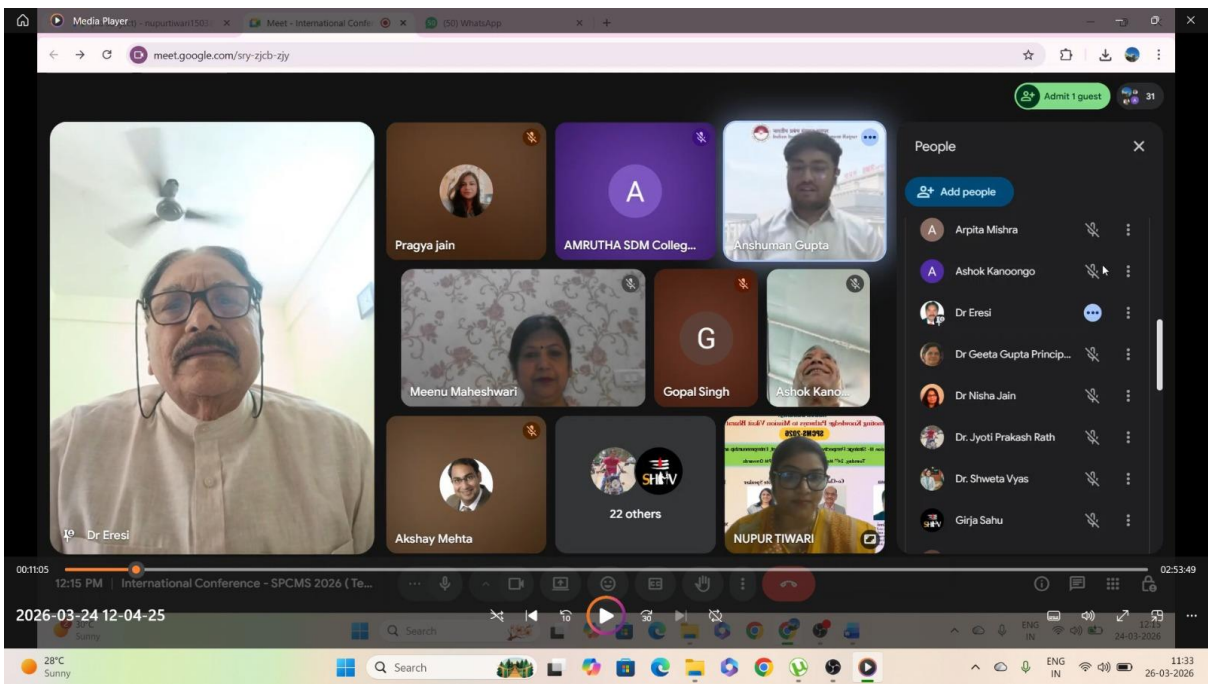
Media Player
Meet - International Confe
(50) WhatsApp
meet.google.com/sry-zjcb-zjy
Admit 1 guest
31
Pragya jain
A
AMRUTHA SDM Colleg...
Anshuman Gupta
People
Add people
Arpita Mishra
Ashok Kanoongo
Dr Eresi
Dr Geeta Gupta Princip...
Dr Nisha Jain
Dr. Jyoti Prakash Rath
Dr. Shweta Vyas
Girja Sahu
Meenu Maheshwari
G
Gopal Singh
Ashok Kano...
Akshay Mehta
22 others
NUPUR TIWARI
Dr Eresi
SPCMS 2026
00:11:05
02:53:49
12:15 PM | International Conference - SPCMS 2026 (Te...
2026-03-24 12-04-25
Search
28°C
Sunny
Search
ENG IN
11:33
26-03-2026